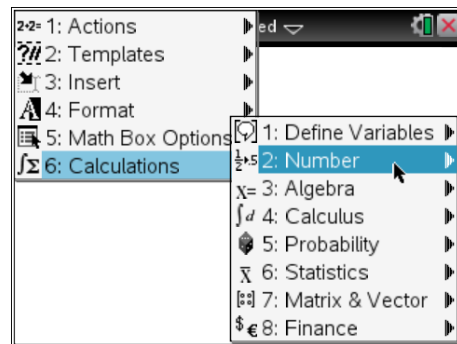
2+2= 1: Actions
?// 2: Templates
3: Insert
4: Format
5: Math Box Options
$\int\Sigma$ 6: Calculations

ed

1: Define Variables
$\frac{1}{2}$▸.5 2: Number
x= 3: Algebra
$\int d$ 4: Calculus
5: Probability
$\bar{x}$ 6: Statistics
7: Matrix & Vector
$€ 8: Finance